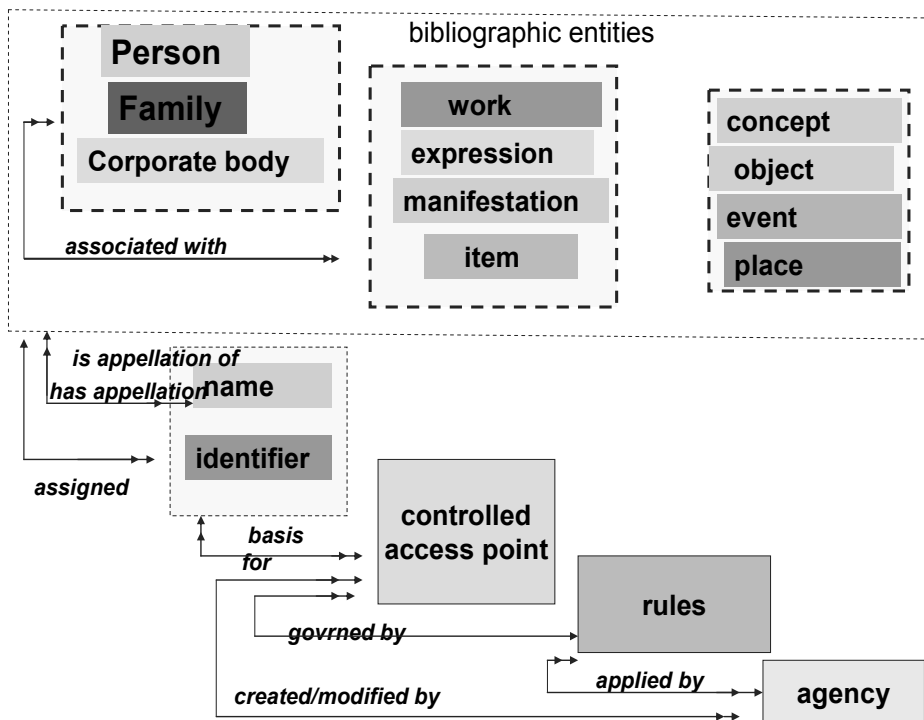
bibliographic entities

Person

Family

Corporate body

work

expression

manifestation

item

concept

object

event

place

associated with

is appellation of

has appellation

name

identifier

assigned

basis for

controlled access point

rules

govrned by

applied by

created/modified by

agency